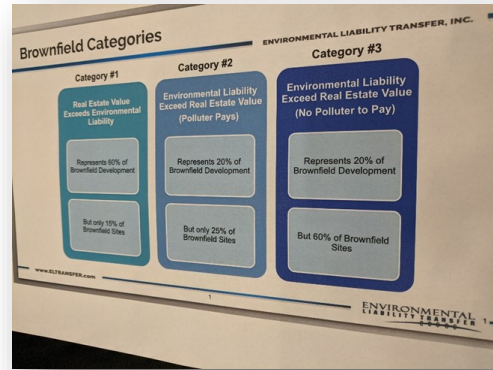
Brownfield Categories

ENVIRONMENTAL LIABILITY TRANSFER, INC.

Category #1

Real Estate Value Exceeds Environmental Liability

Represents 60% of Brownfield Development

But only 15% of Brownfield Sites

Category #2

Environmental Liability Exceed Real Estate Value

(Polluter Pays)

Represents 20% of Brownfield Development

But only 25% of Brownfield Sites

Category #3

Environmental Liability Exceed Real Estate Value

(No Polluter to Pay)

Represents 20% of Brownfield Development

But 60% of Brownfield Sites

WWW.ELTRANSFER.com

1

ENVIRONMENTAL LIABILITY TRANSFER

1